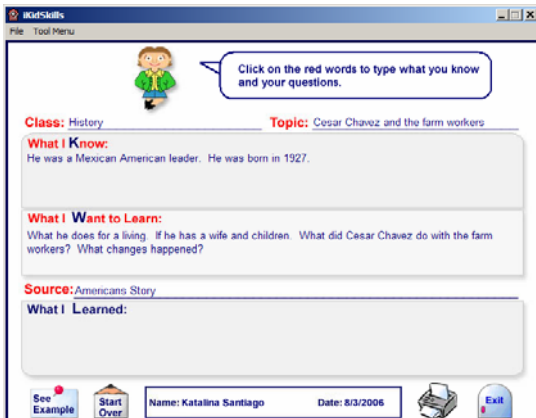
iKidSkills

File Tool Menu

Click on the red words to type what you know and your questions.

Class: History

Topic: Cesar Chavez and the farm workers

What I Know:

He was a Mexican American leader. He was born in 1927.

What I Want to Learn:

What he does for a living. If he has a wife and children. What did Cesar Chavez do with the farm workers? What changes happened?

Source: Americans Story

What I Learned:

See Example

Start Over

Name: Katalina Santiago

Date: 8/3/2006

Exit